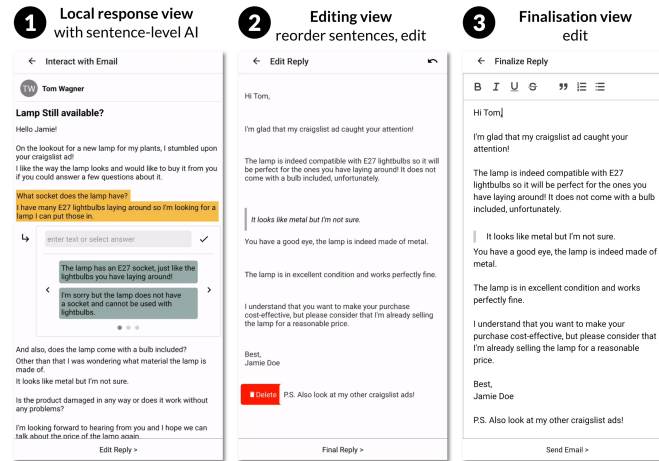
1 Local response view with sentence-level AI

← Interact with Email

TW Tom Wagner

Lamp Still available?

Hello Jamie!

On the lookout for a new lamp for my plants, I stumbled upon your craigslist ad!

I like the way the lamp looks and would like to buy it from you if you could answer a few questions about it.

What socket does the lamp have?

I have many E27 lightbulbs laying around so I'm looking for a lamp I can put those in.

enter text or select answer ✓

The lamp has an E27 socket, just like the lightbulbs you have laying around!

I'm sorry but the lamp does not have a socket and cannot be used with lightbulbs.

And also, does the lamp come with a bulb included?

Other than that I was wondering what material the lamp is made of.

It looks like metal but I'm not sure.

Is the product damaged in any way or does it work without any problems?

I'm looking forward to hearing from you and I hope we can talk about the price of the lamp again.

Edit Reply >

2 Editing view reorder sentences, edit

← Edit Reply

Hi Tom,

I'm glad that my craigslist ad caught your attention!

The lamp is indeed compatible with E27 lightbulbs so it will be perfect for the ones you have laying around! It does not come with a bulb included, unfortunately.

It looks like metal but I'm not sure.

You have a good eye, the lamp is indeed made of metal.

The lamp is in excellent condition and works perfectly fine.

I understand that you want to make your purchase cost-effective, but please consider that I'm already selling the lamp for a reasonable price.

Best,
Jamie Doe

Delete P.S. Also look at my other craigslist ads!

Final Reply >

3 Finalisation view edit

← Finalize Reply

B I U S

Hi Tom,

I'm glad that my craigslist ad caught your attention!

The lamp is indeed compatible with E27 lightbulbs so it will be perfect for the ones you have laying around! It does not come with a bulb included, unfortunately.

It looks like metal but I'm not sure.

You have a good eye, the lamp is indeed made of metal.

The lamp is in excellent condition and works perfectly fine.

I understand that you want to make your purchase cost-effective, but please consider that I'm already selling the lamp for a reasonable price.

Best,
Jamie Doe

P.S. Also look at my other craigslist ads!

Send Email >